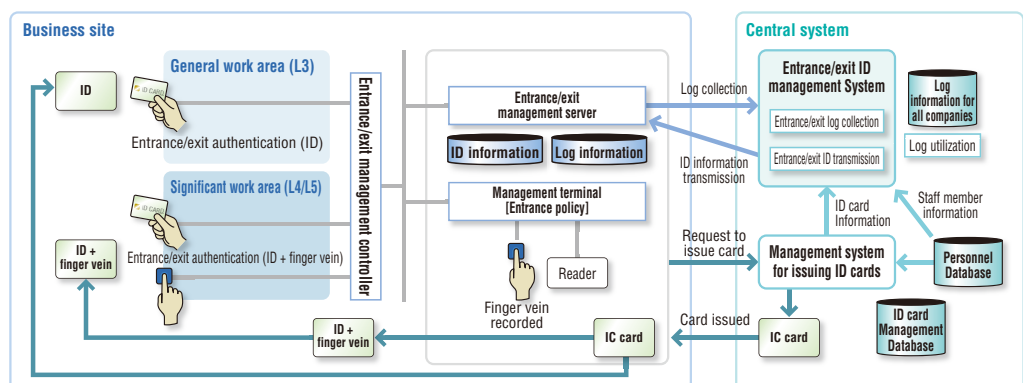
Business site

General work area (L3)

ID

ID CARD

Entrance/exit authentication (ID)

Significant work area (L4/L5)

ID CARD

ID + finger vein

Entrance/exit authentication (ID + finger vein)

Entrance/exit management controller

Entrance/exit management server

ID information

Log information

Management terminal [Entrance policy]

Reader

Finger vein recorded

ID + finger vein

IC card

Central system

Entrance/exit ID management System

Entrance/exit log collection

Entrance/exit ID transmission

Log information for all companies

Log utilization

Log collection

ID information transmission

ID card Information

Staff member information

Request to issue card

Management system for issuing ID cards

Personnel Database

Card issued

IC card

ID card Management Database